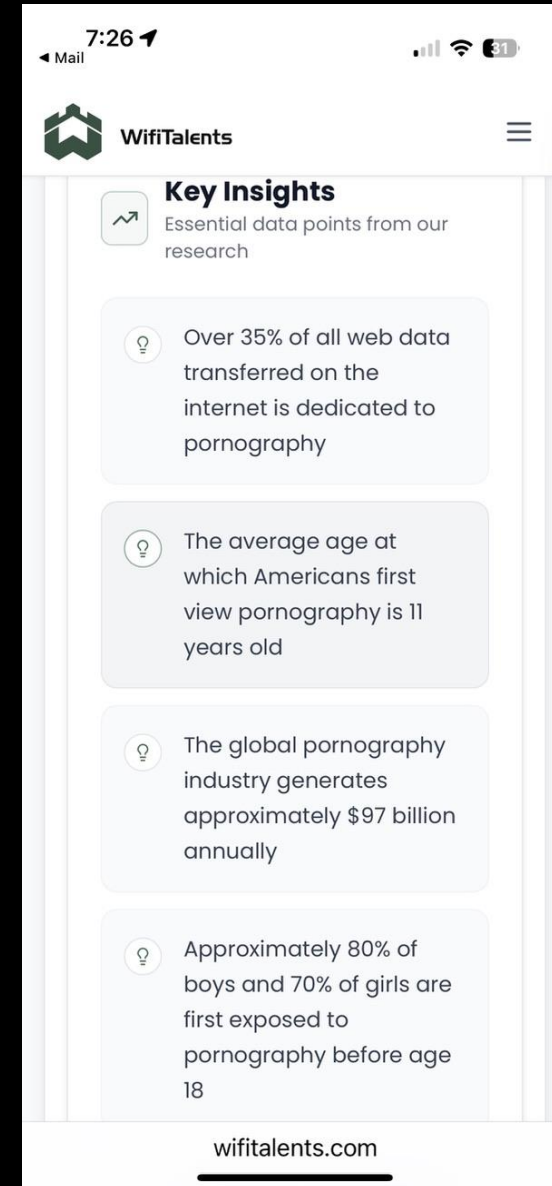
7:26
◀ Mail
31

WifiTalents

Key Insights
Essential data points from our research

Over 35% of all web data transferred on the internet is dedicated to pornography

The average age at which Americans first view pornography is 11 years old

The global pornography industry generates approximately $97 billion annually

Approximately 80% of boys and 70% of girls are first exposed to pornography before age 18

wifitalents.com